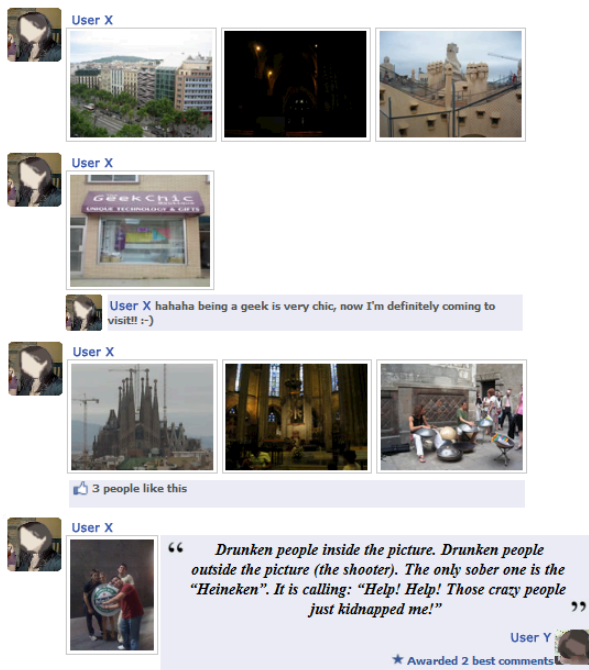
User X

User X

GeekChic
UNIQUE TECHNOLOGY & GIFTS

User X hahaha being a geek is very chic, now I'm definitely coming to visit!! :-)

User X

3 people like this

User X

“ Drunken people inside the picture. Drunken people outside the picture (the shooter). The only sober one is the “Heineken”. It is calling: “Help! Help! Those crazy people just kidnapped me!” ”

User Y

Awarded 2 best comments